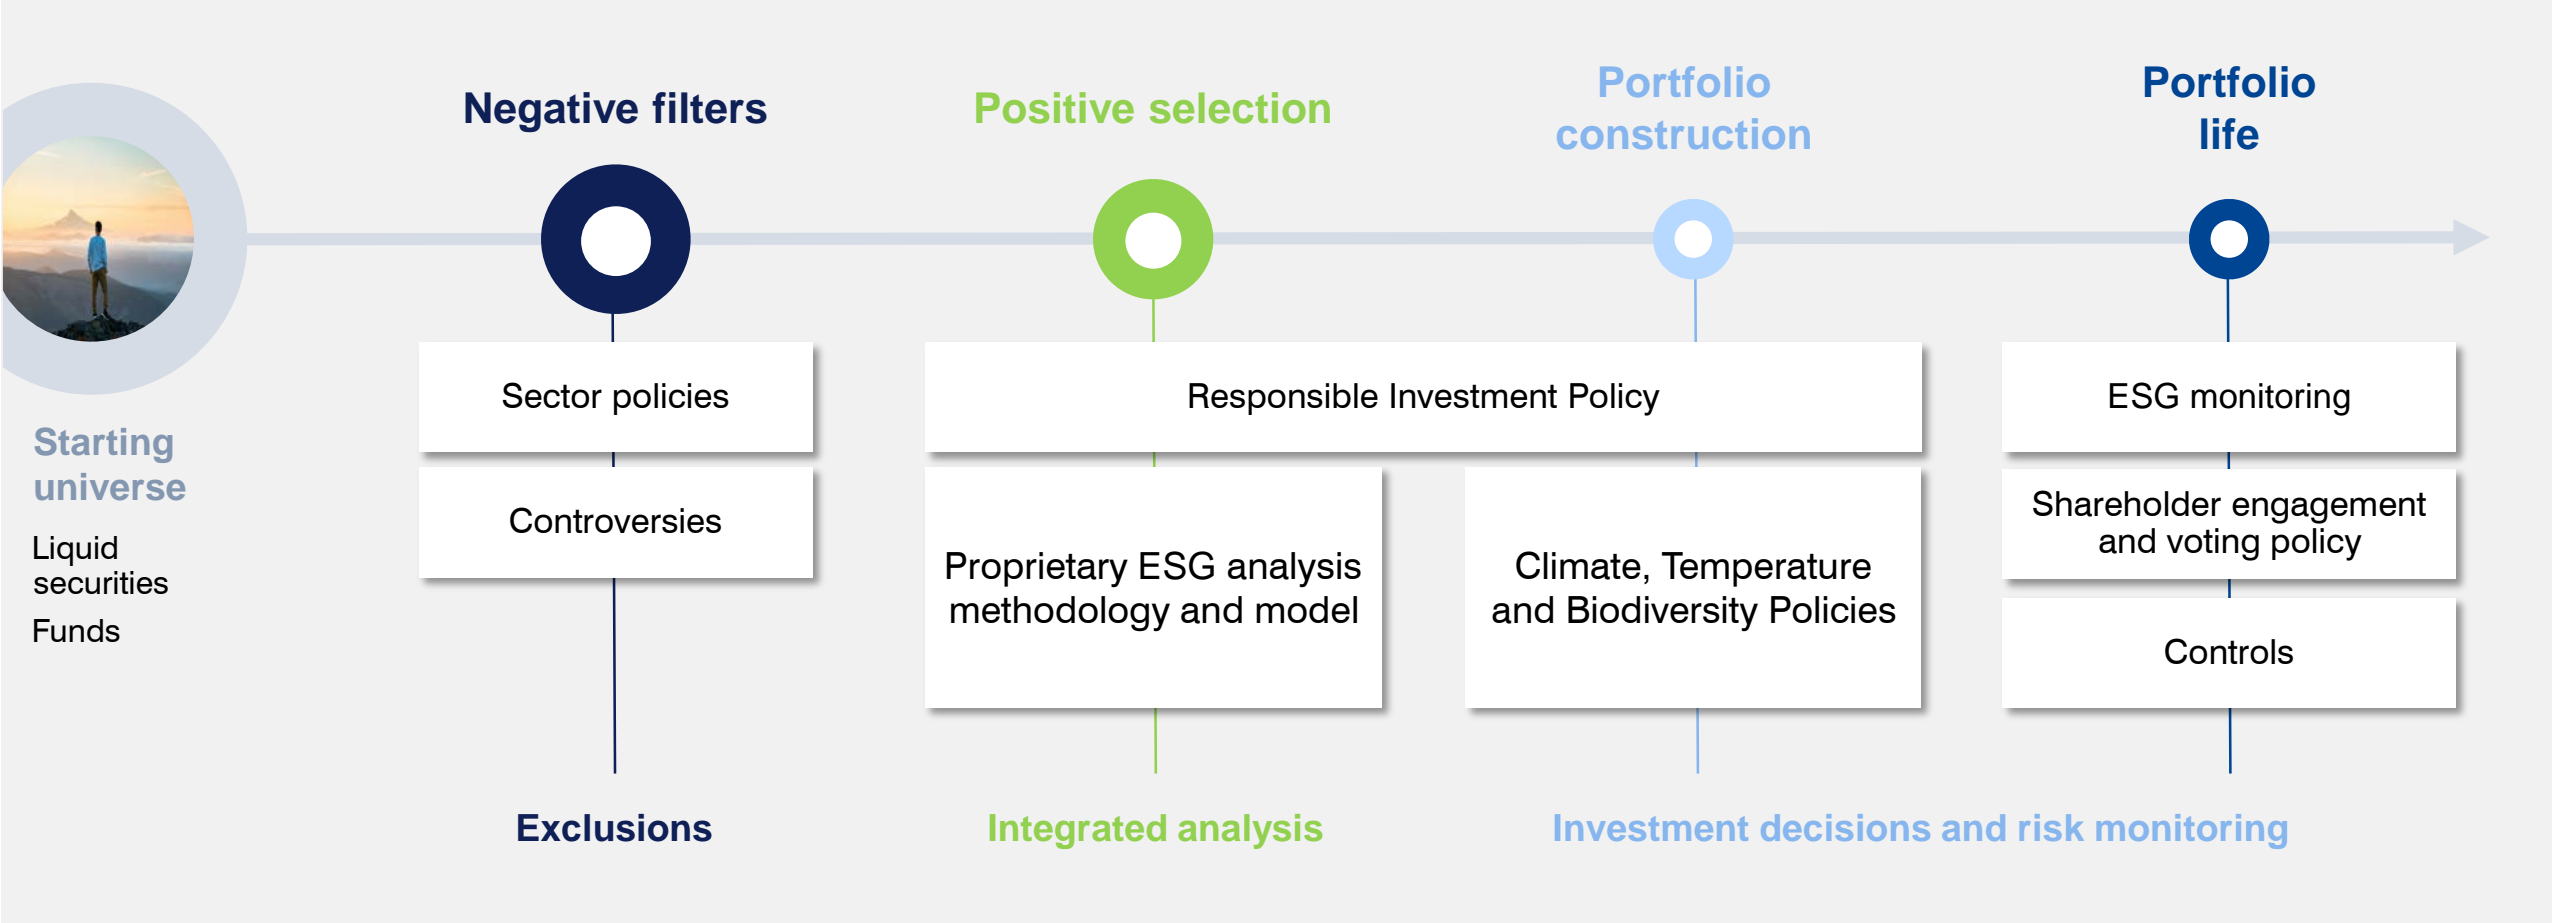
Negative filters

Positive selection

Portfolio construction

Portfolio life

Starting universe

Liquid securities

Funds

Sector policies

Controversies

Responsible Investment Policy

Proprietary ESG analysis methodology and model

Climate, Temperature and Biodiversity Policies

ESG monitoring

Shareholder engagement and voting policy

Controls

Exclusions

Integrated analysis

Investment decisions and risk monitoring